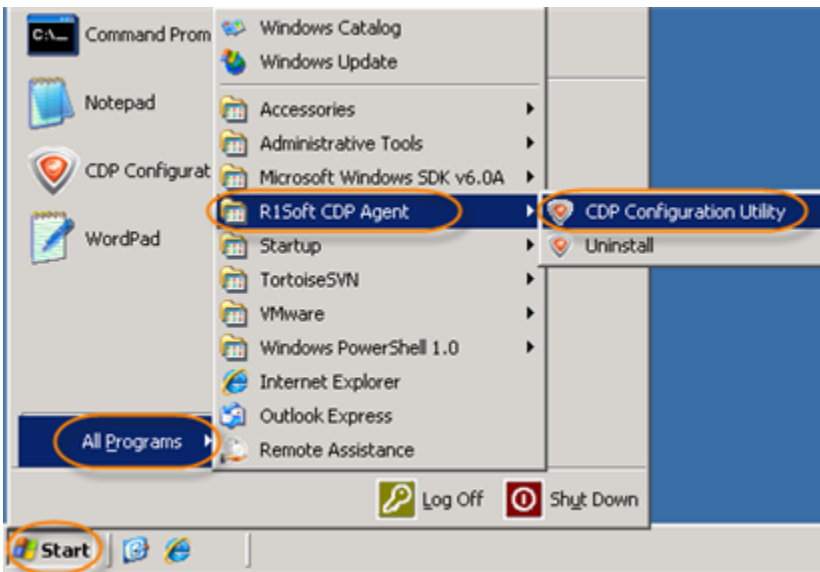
Command Prom
Notepad
CDP Configurat
WordPad
All Programs

Windows Catalog
Windows Update
Accessories
Administrative Tools
Microsoft Windows SDK v6.0A
R1Soft CDP Agent
Startup
TortoiseSVN
VMware
Windows PowerShell 1.0
Internet Explorer
Outlook Express
Remote Assistance

CDP Configuration Utility
Uninstall

Log Off
Shut Down

Start